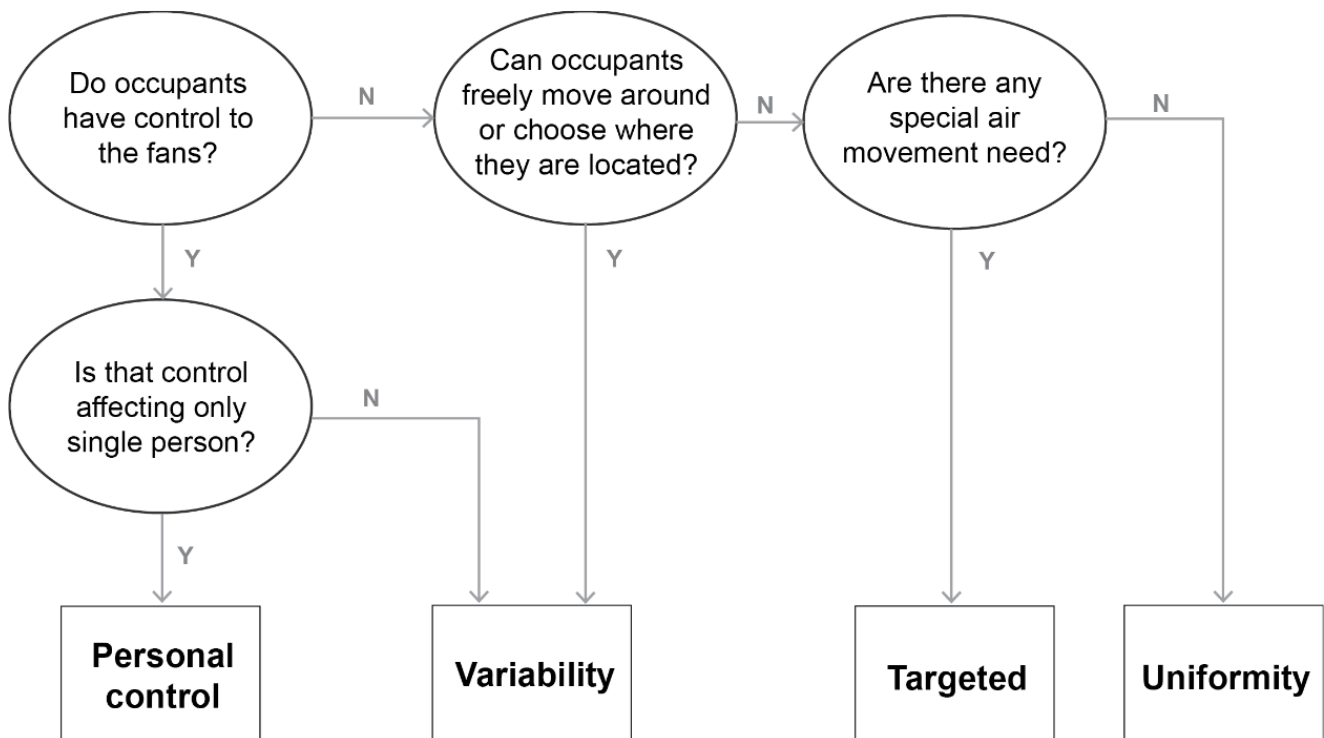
Do occupants have control to the fans?

N

Can occupants freely move around or choose where they are located?

N

Are there any special air movement need?

N

Y

Y

Y

Is that control affecting only single person?

N

Y

Personal control

Variability

Targeted

Uniformity